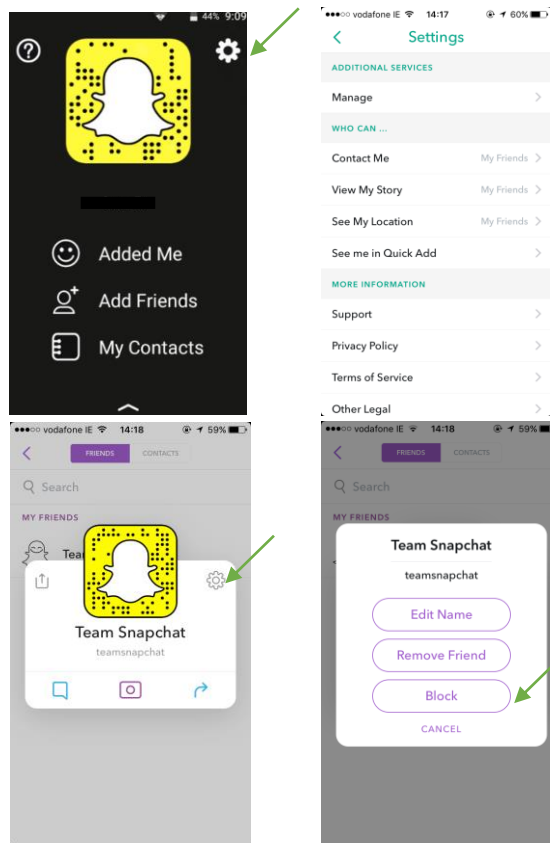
44% 9:09

Added Me

Add Friends

My Contacts

●●●○○ vodafone IE 14:17 60%

Settings

ADDITIONAL SERVICES

Manage

WHO CAN ...

Contact Me My Friends

View My Story My Friends

See My Location My Friends

See me in Quick Add

MORE INFORMATION

Support

Privacy Policy

Terms of Service

Other Legal

●●●○○ vodafone IE 14:18 59%

FRIENDS CONTACTS

Search

MY FRIENDS

Tea

Team Snapchat

teamsnapchat

●●●○○ vodafone IE 14:18 59%

FRIENDS CONTACTS

Search

MY FRIENDS

Team Snapchat

teamsnapchat

Edit Name

Remove Friend

Block

CANCEL